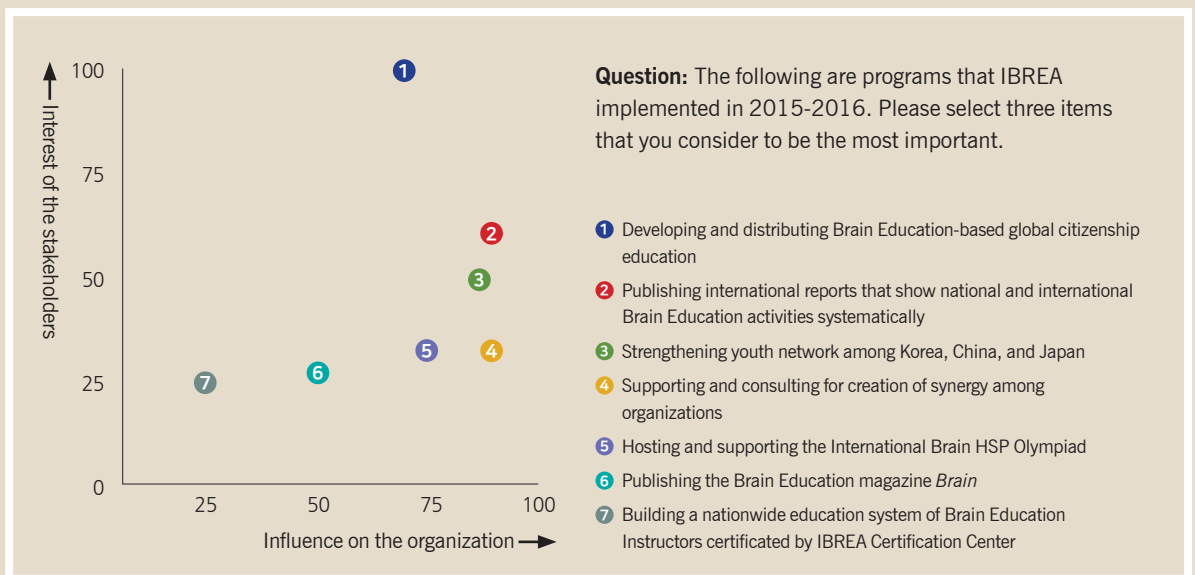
Interest of the stakeholders

100

75

50

25

0

1

2

3

4

5

6

7

25 50 75 100

Influence on the organization

**Question:** The following are programs that IBREA implemented in 2015-2016. Please select three items that you consider to be the most important.

1 Developing and distributing Brain Education-based global citizenship education

2 Publishing international reports that show national and international Brain Education activities systematically

3 Strengthening youth network among Korea, China, and Japan

4 Supporting and consulting for creation of synergy among organizations

5 Hosting and supporting the International Brain HSP Olympiad

6 Publishing the Brain Education magazine *Brain*

7 Building a nationwide education system of Brain Education Instructors certificated by IBREA Certification Center